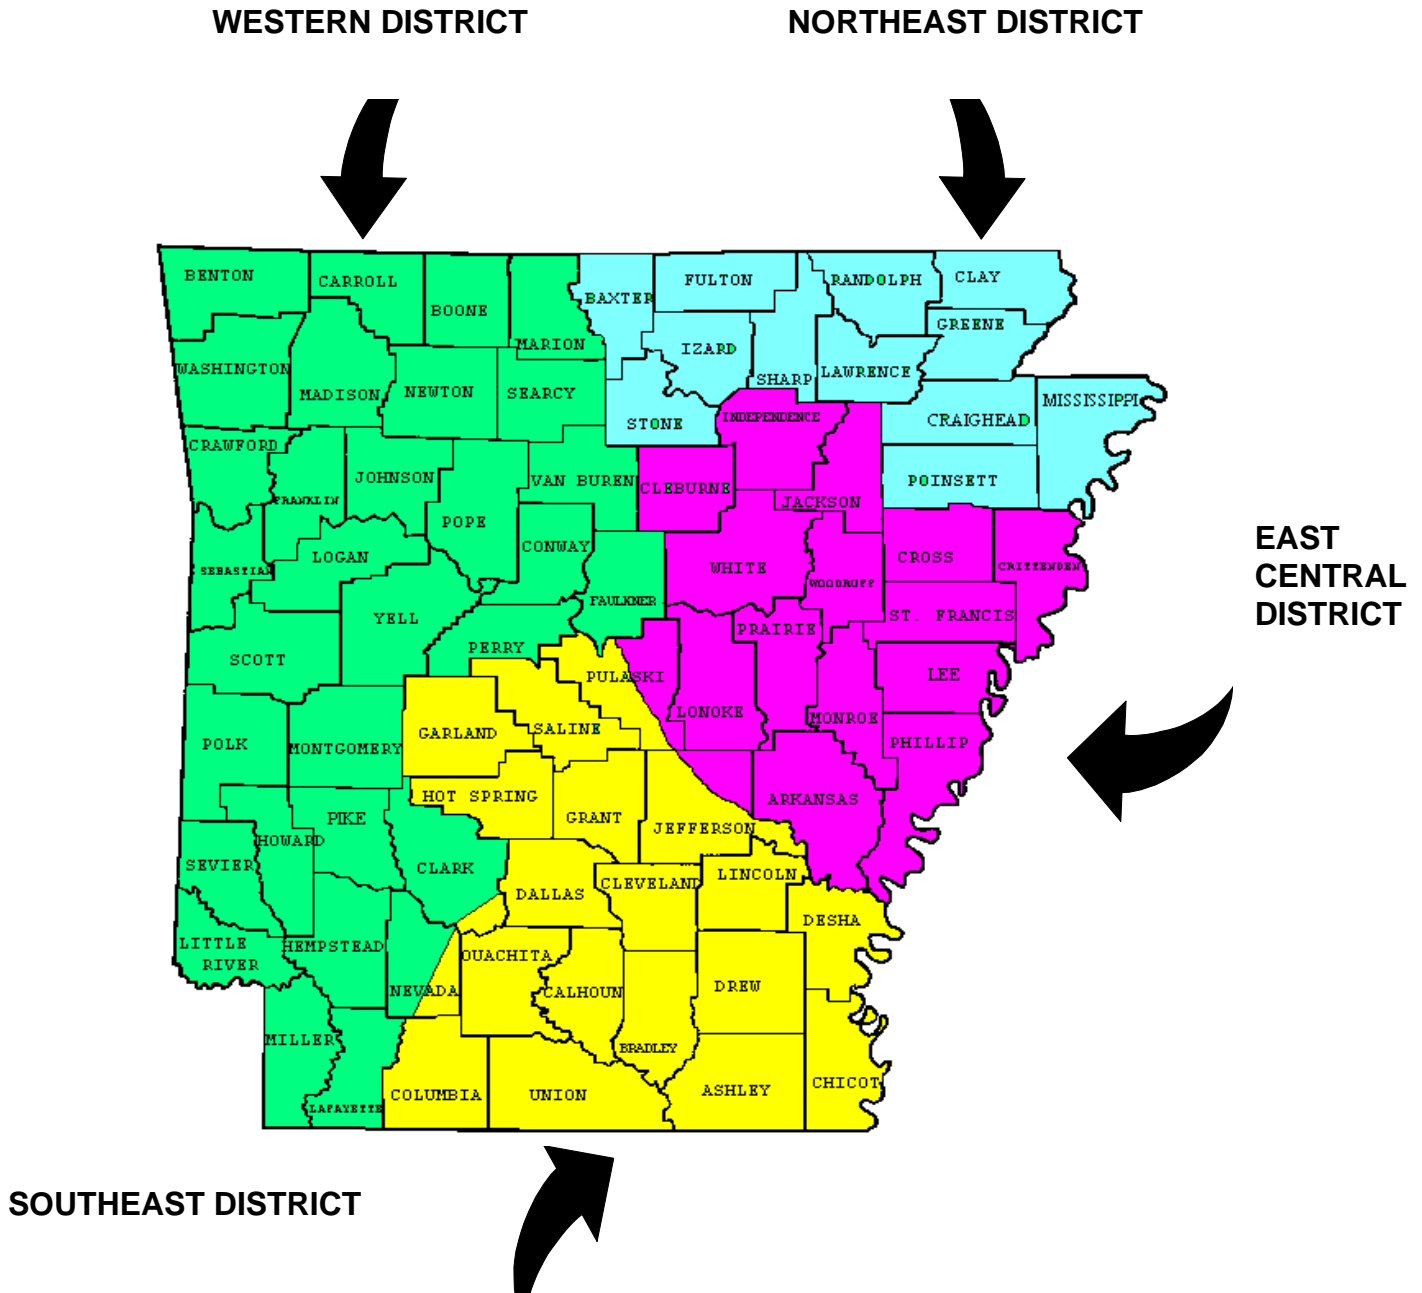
WESTERN DISTRICT

NORTHEAST DISTRICT

BENTON
CARROLL
BOONE
MARION
BAXTER
FULTON
RANDOLPH
CLAY
GREENE
WASHINGTON
MADISON
NEWTON
SEARCY
IZARD
SHARP
LAWRENCE
STONE
INDEPENDENCE
CRAIGHEAD
MISSISSIPPI
CRAWFORD
JOHNSON
FRANKLIN
VAN BUREN
CLEBURNE
JACKSON
POINSETT
POPE
CONWAY
SEBASTIAN
LOGAN
WHITE
WOODRUFF
CROSS
CRITTENDEN
FAULKNER
YELL
PRAIRIE
ST. FRANCIS
SCOTT
PERRY
PULASKI
LEE
LONOKE
GARLAND
SALINE
MONROE
POLK
MONTGOMERY
PHILLIP
HOT SPRING
ARKANSAS
PIKE
GRANT
JEFFERSON
HOWARD
SEVIER
CLARK
CLEVELAND
LINCOLN
DALLAS
DESHA
LITTLE RIVER
HEMPSTEAD
OUACHITA
DREW
NEVADA
CALHOUN
MILLER
BRADLEY
COLUMBIA
UNION
ASHLEY
CHICOT
LAFAYETTE

EAST CENTRAL DISTRICT

SOUTHEAST DISTRICT